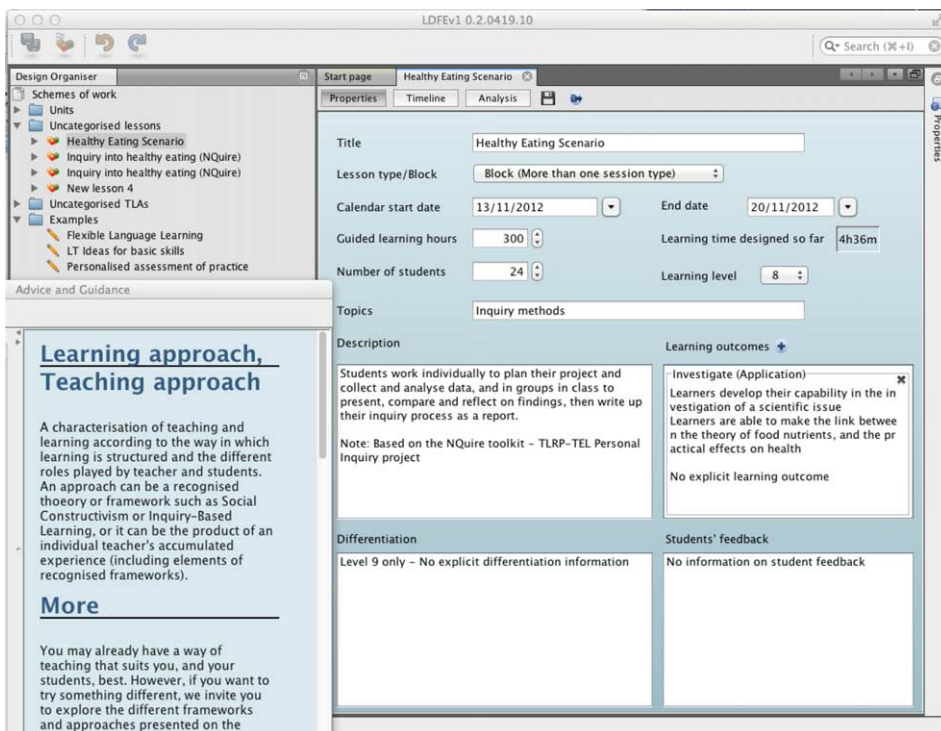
LDFEv1 0.2.0419.10

Q+ Search (⌘+I)

Design Organiser
Schemes of work
Units
Uncategorised lessons
Healthy Eating Scenario
Inquiry into healthy eating (NQuire)
Inquiry into healthy eating (NQuire)
New lesson 4
Uncategorised TLAs
Examples
Flexible Language Learning
LT Ideas for basic skills
Personalised assessment of practice

Advice and Guidance

Learning approach, Teaching approach

A characterisation of teaching and learning according to the way in which learning is structured and the different roles played by teacher and students. An approach can be a recognised thoeory or framework such as Social Constructivism or Inquiry-Based Learning, or it can be the product of an individual teacher's accumulated experience (including elements of recognised frameworks).

More

You may already have a way of teaching that suits you, and your students, best. However, if you want to try something different, we invite you to explore the different frameworks and approaches presented on the

Start page | Healthy Eating Scenario
Properties | Timeline | Analysis

Properties

Title: Healthy Eating Scenario
Lesson type/Block: Block (More than one session type)
Calendar start date: 13/11/2012
End date: 20/11/2012
Guided learning hours: 300
Learning time designed so far: 4h36m
Number of students: 24
Learning level: 8
Topics: Inquiry methods

Description
Students work individually to plan their project and collect and analyse data, and in groups in class to present, compare and reflect on findings, then write up their inquiry process as a report.

Note: Based on the NQuire toolkit - TLRP-TEL Personal Inquiry project

Learning outcomes +
Investigate (Application)
Learners develop their capability in the investigation of a scientific issue
Learners are able to make the link between the theory of food nutrients, and the practical effects on health

No explicit learning outcome

Differentiation
Level 9 only - No explicit differentiation information

Students' feedback
No information on student feedback